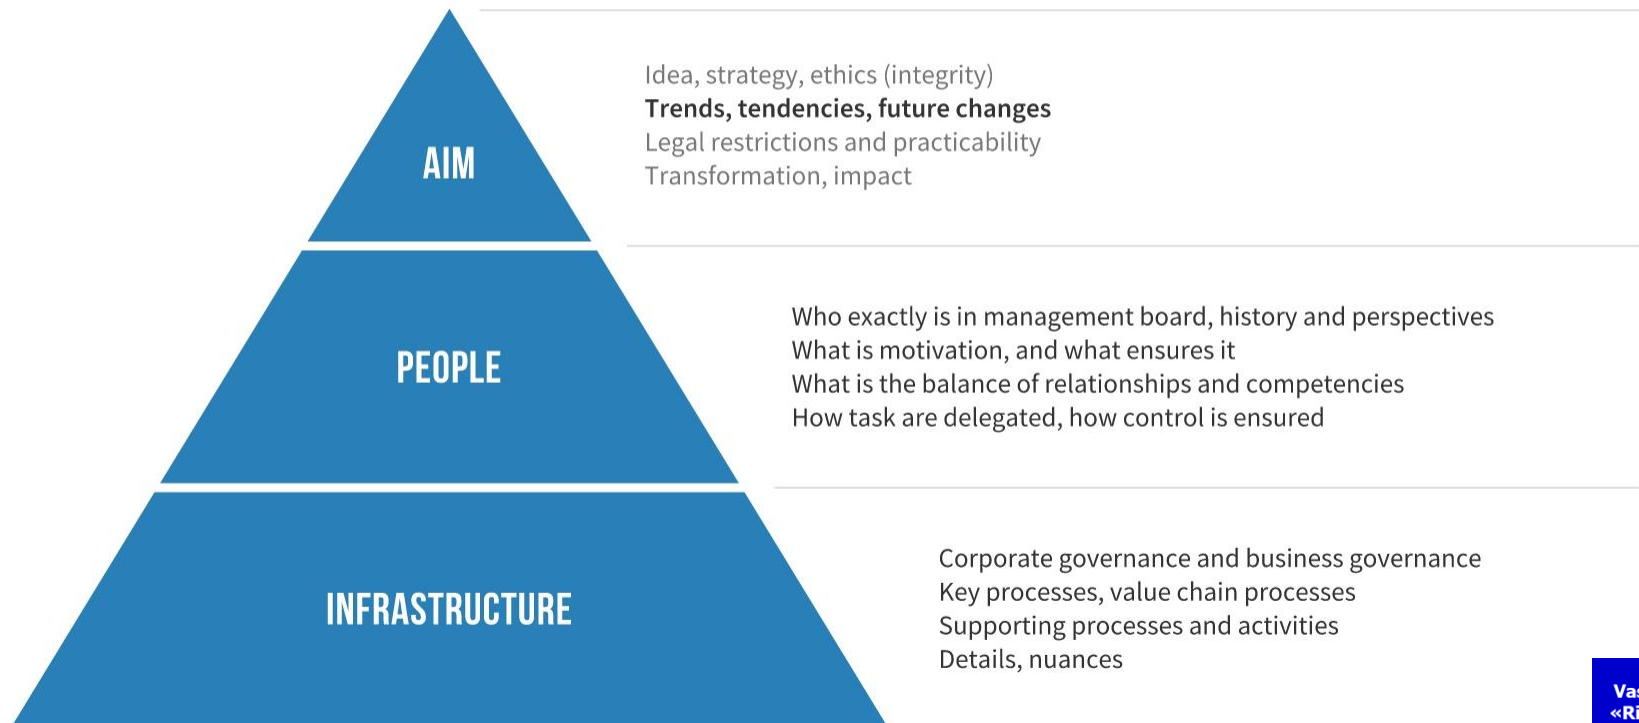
AIM

Idea, strategy, ethics (integrity)
Trends, tendencies, future changes
Legal restrictions and practicability
Transformation, impact

PEOPLE

Who exactly is in management board, history and perspectives
What is motivation, and what ensures it
What is the balance of relationships and competencies
How task are delegated, how control is ensured

INFRASTRUCTURE

Corporate governance and business governance
Key processes, value chain processes
Supporting processes and activities
Details, nuances

Va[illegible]
«Ri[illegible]